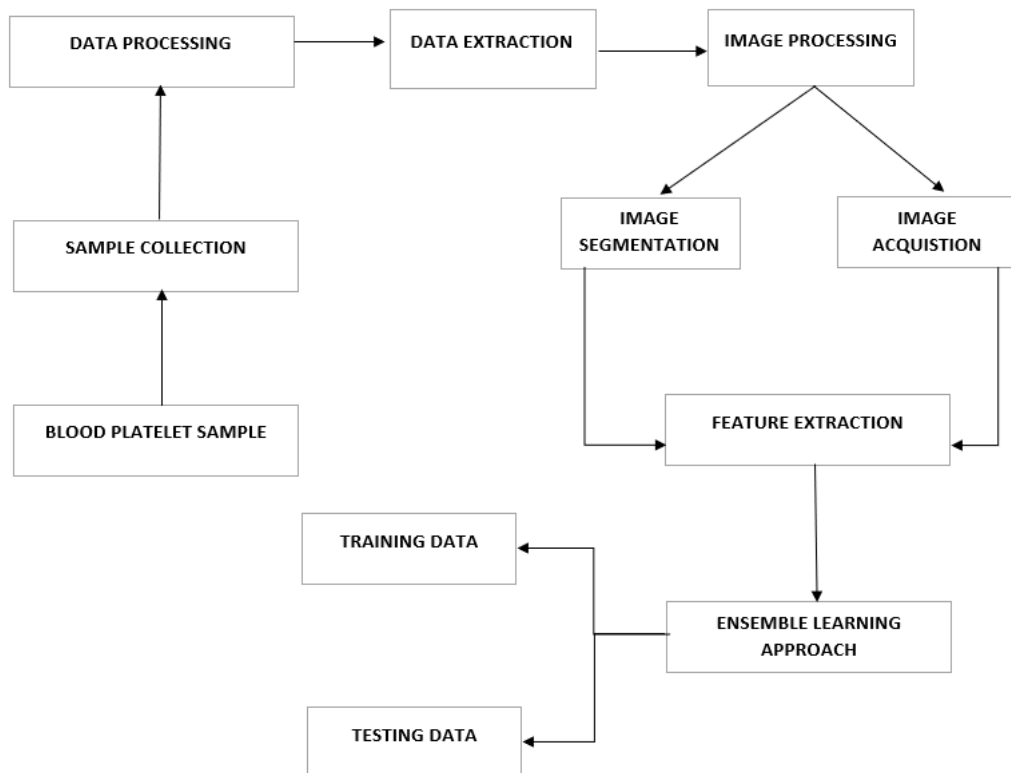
DATA PROCESSING

DATA EXTRACTION

IMAGE PROCESSING

IMAGE SEGMENTATION

IMAGE ACQUISTION

SAMPLE COLLECTION

BLOOD PLATELET SAMPLE

FEATURE EXTRACTION

TRAINING DATA

ENSEMBLE LEARNING APPROACH

TESTING DATA